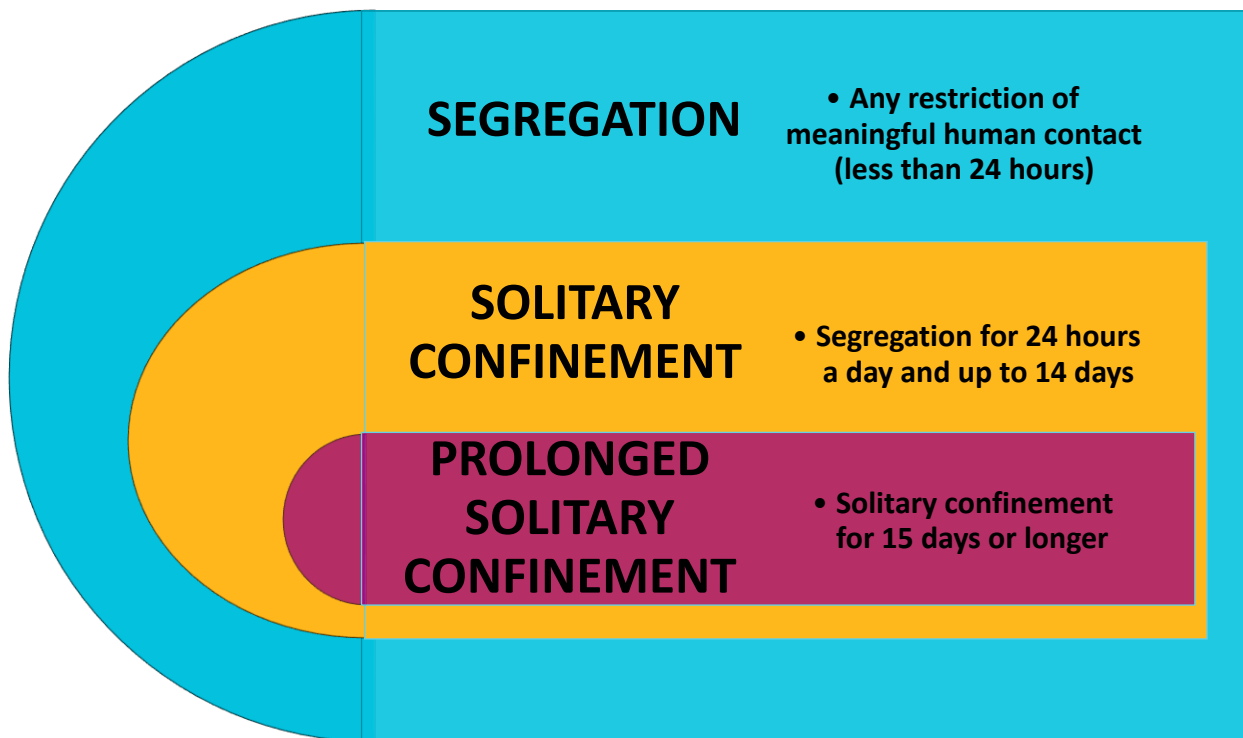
SEGREGATION

• Any restriction of meaningful human contact (less than 24 hours)

SOLITARY CONFINEMENT

• Segregation for 24 hours a day and up to 14 days

PROLONGED SOLITARY CONFINEMENT

• Solitary confinement for 15 days or longer